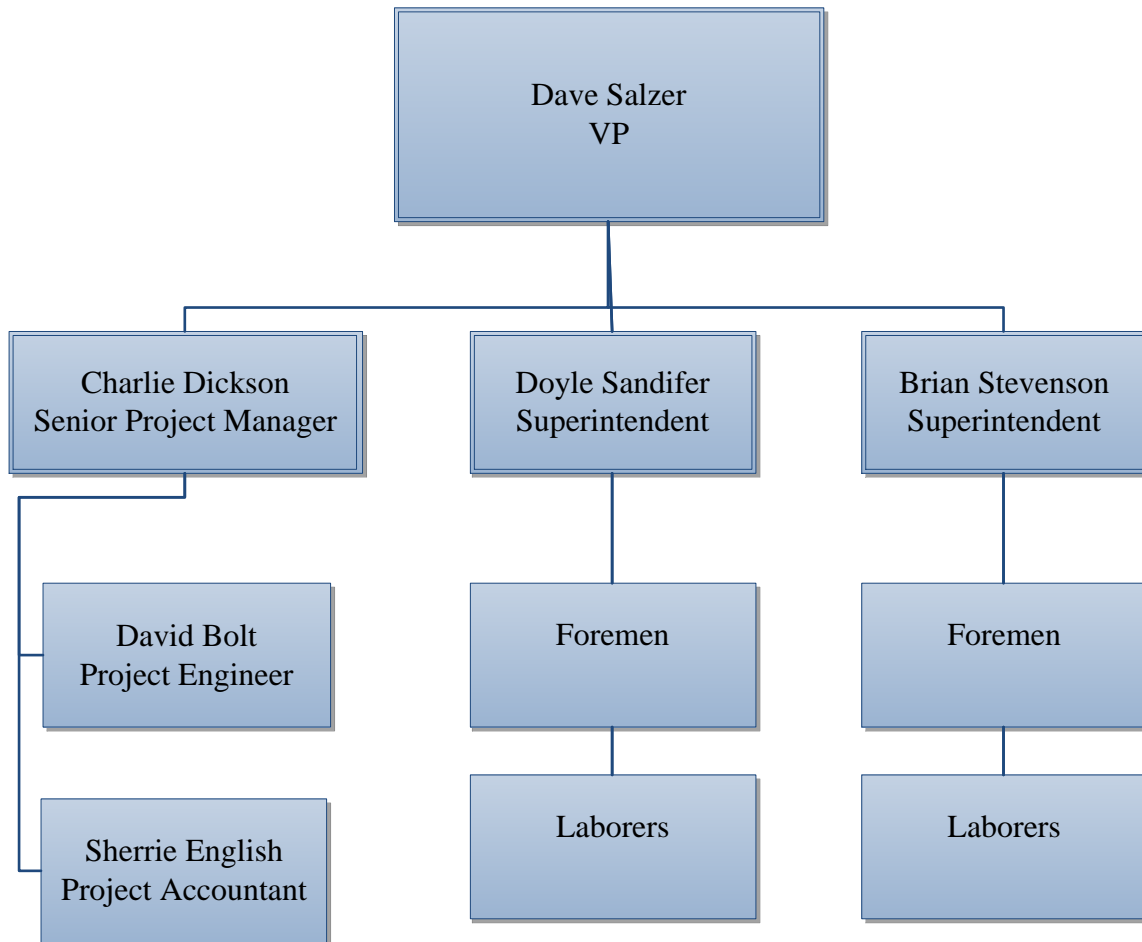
Dave Salzer
VP

Charlie Dickson
Senior Project Manager

Doyle Sandifer
Superintendent

Brian Stevenson
Superintendent

David Bolt
Project Engineer

Sherrie English
Project Accountant

Foremen

Laborers

Foremen

Laborers